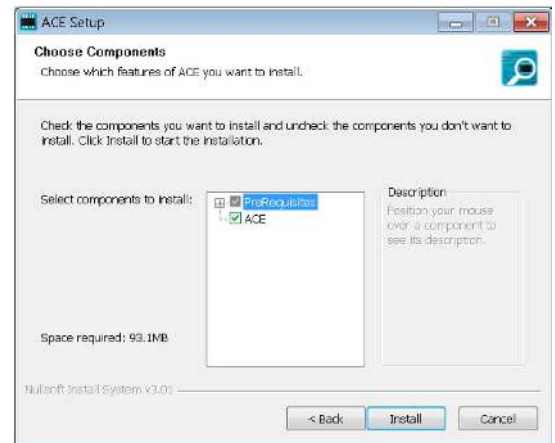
ACE Setup

Choose Components

Choose which features of ACE you want to install.

Check the components you want to install and uncheck the components you don't want to install. Click Install to start the installation.

Select components to install:

PreRequisites

ACE

Description

Position your mouse over a component to see its description.

Space required: 93.1MB

Nullsoft Install System v3.01

< Back

Install

Cancel